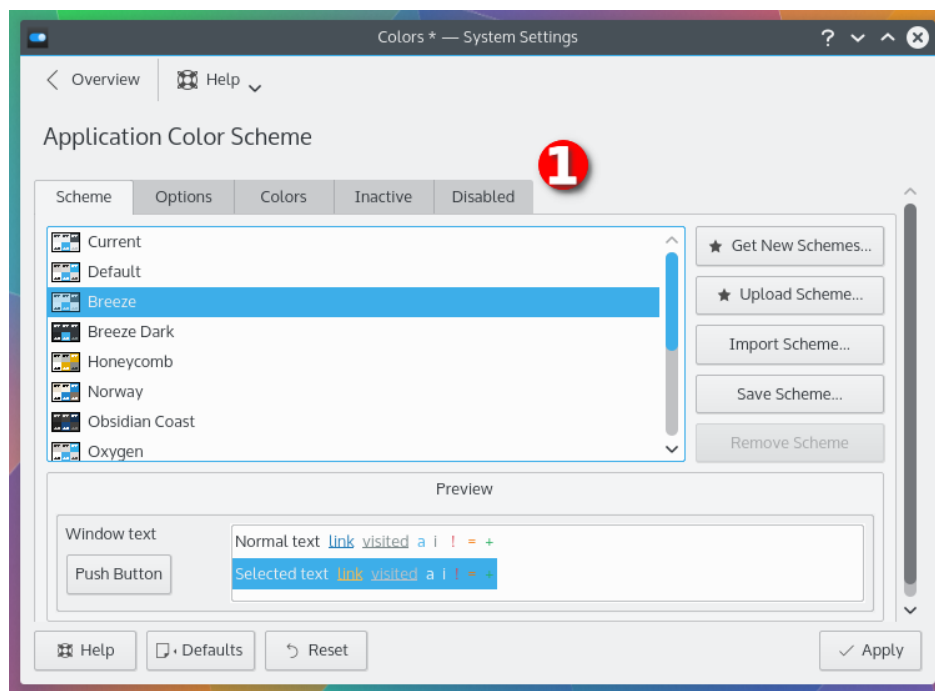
Colors * — System Settings

Overview
Help

Application Color Scheme

1

Scheme
Options
Colors
Inactive
Disabled

Current
Default
Breeze
Breeze Dark
Honeycomb
Norway
Obsidian Coast
Oxygen

Get New Schemes...
Upload Scheme...
Import Scheme...
Save Scheme...
Remove Scheme

Preview

Window text
Push Button

Normal text link visited a i ! = +
Selected text link visited a i ! = +

Help
Defaults
Reset
Apply